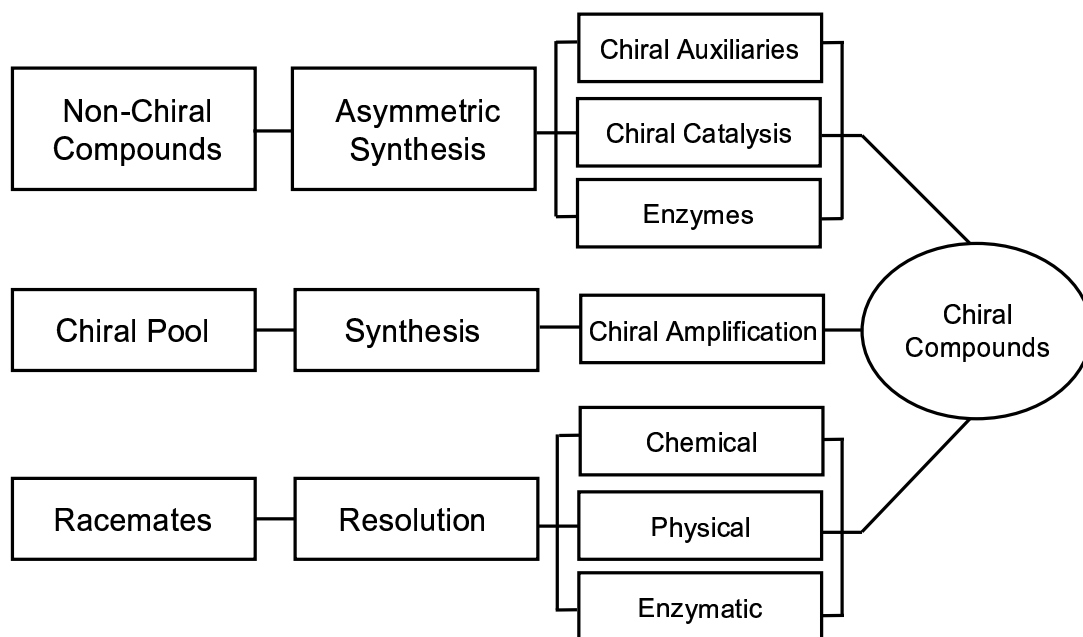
Non-Chiral Compounds

Asymmetric Synthesis

Chiral Auxiliaries

Chiral Catalysis

Enzymes

Chiral Pool

Synthesis

Chiral Amplification

Chiral Compounds

Racemates

Resolution

Chemical

Physical

Enzymatic